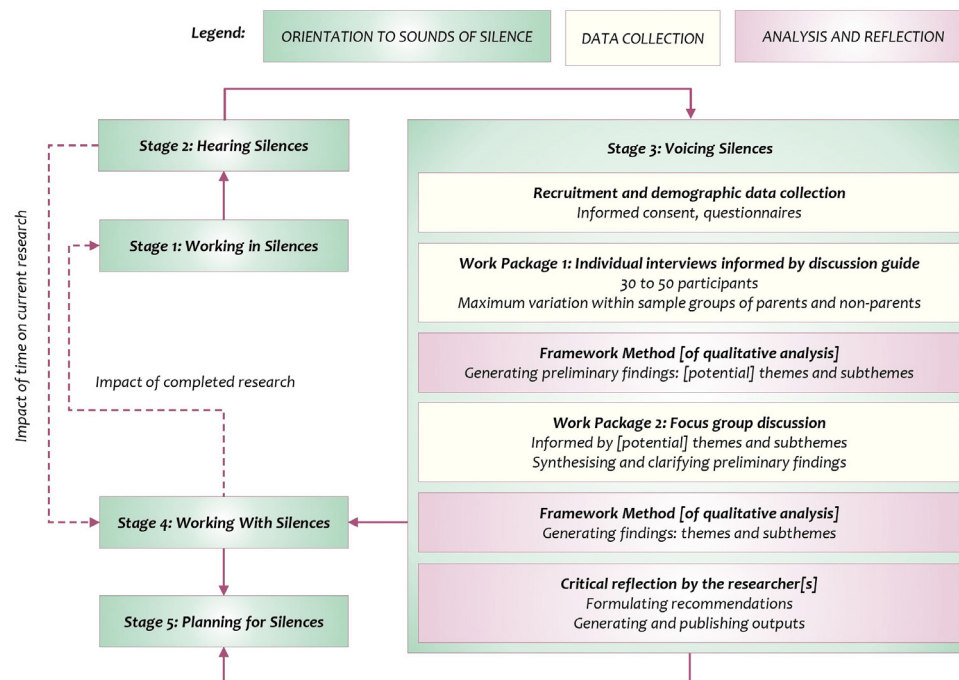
Legend: ORIENTATION TO SOUNDS OF SILENCE DATA COLLECTION ANALYSIS AND REFLECTION

Stage 2: Hearing Silences

Stage 1: Working in Silences

Impact of time on current research

Impact of completed research

Stage 4: Working With Silences

Stage 5: Planning for Silences

Stage 3: Voicing Silences

Recruitment and demographic data collection
Informed consent, questionnaires

Work Package 1: Individual interviews informed by discussion guide
30 to 50 participants
Maximum variation within sample groups of parents and non-parents

Framework Method [of qualitative analysis]
Generating preliminary findings: [potential] themes and subthemes

Work Package 2: Focus group discussion
Informed by [potential] themes and subthemes
Synthesising and clarifying preliminary findings

Framework Method [of qualitative analysis]
Generating findings: themes and subthemes

Critical reflection by the researcher[s]
Formulating recommendations
Generating and publishing outputs